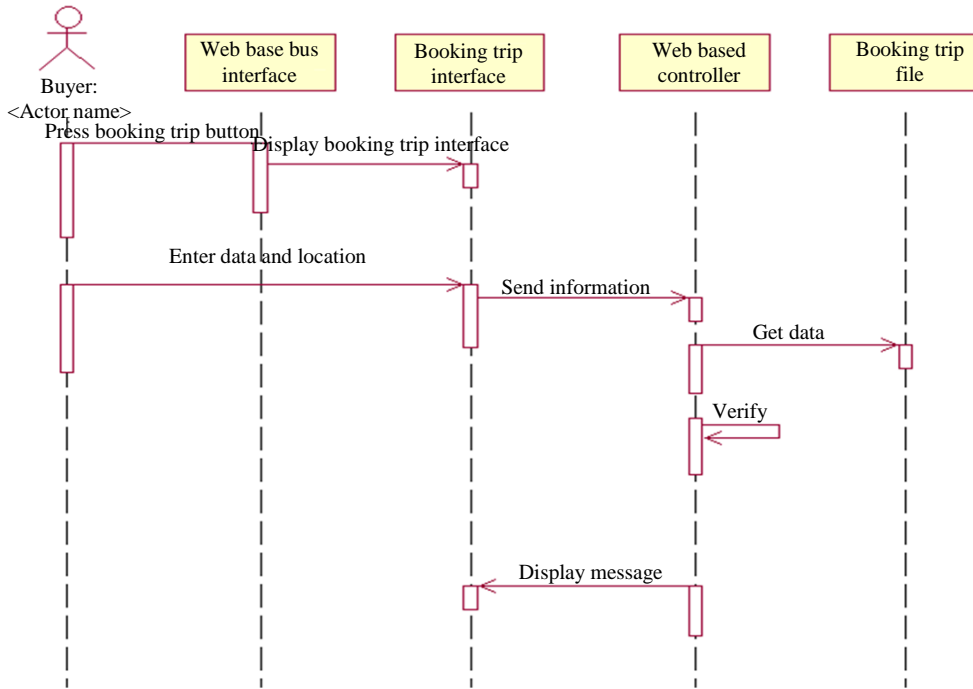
Buyer:
<Actor name>

Web base bus interface

Booking trip interface

Web based controller

Booking trip file

Press booking trip button

Display booking trip interface

Enter data and location

Send information

Get data

Verify

Display message